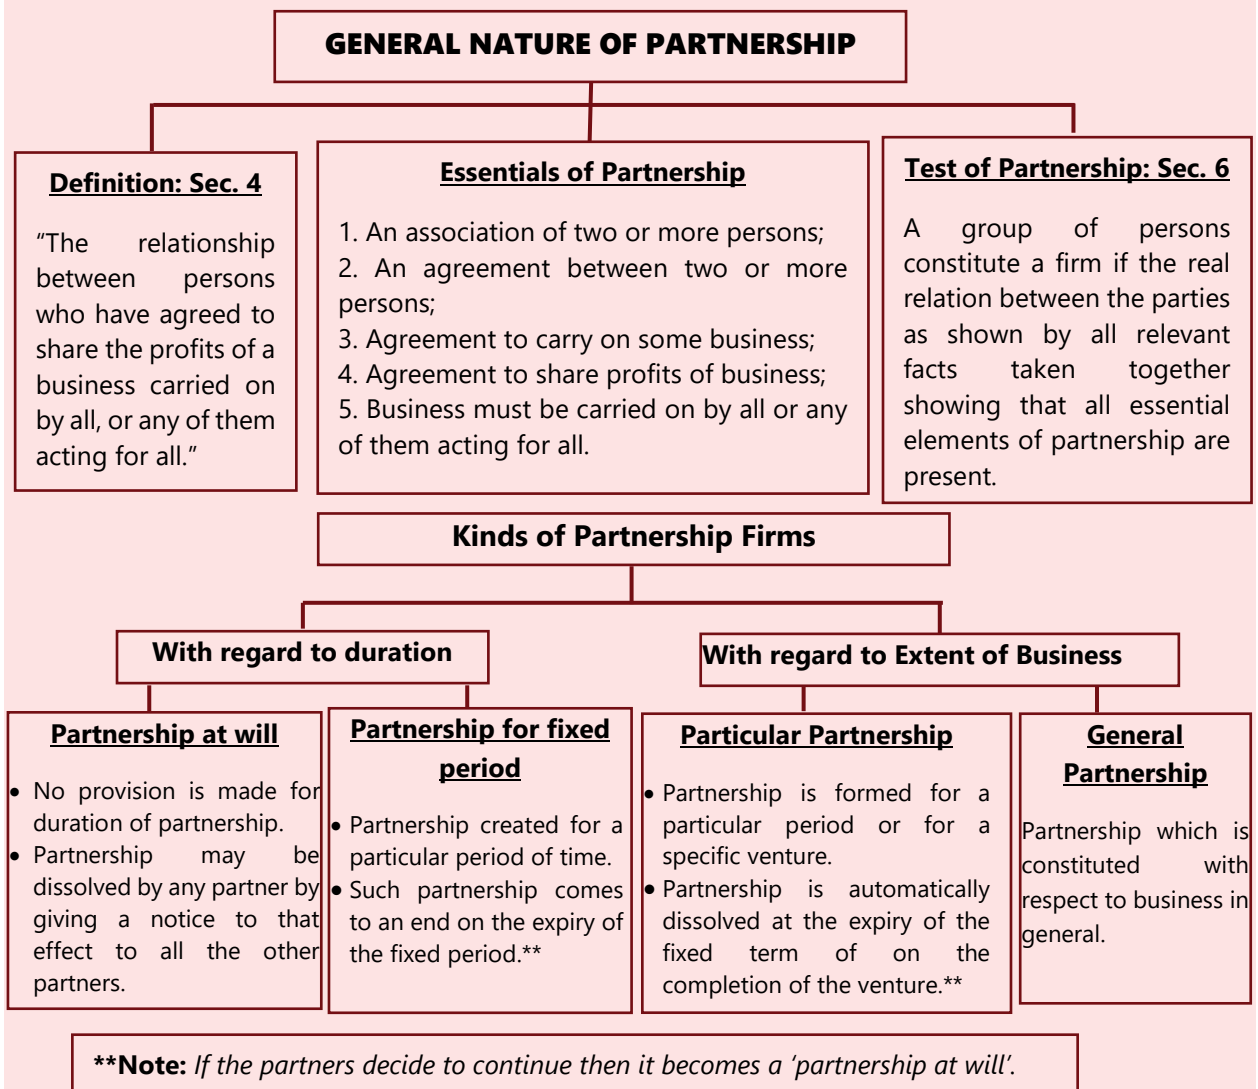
GENERAL NATURE OF PARTNERSHIP

Definition: Sec. 4

"The relationship between persons who have agreed to share the profits of a business carried on by all, or any of them acting for all."

Essentials of Partnership

1. An association of two or more persons;
2. An agreement between two or more persons;
3. Agreement to carry on some business;
4. Agreement to share profits of business;
5. Business must be carried on by all or any of them acting for all.

Test of Partnership: Sec. 6

A group of persons constitute a firm if the real relation between the parties as shown by all relevant facts taken together showing that all essential elements of partnership are present.

Kinds of Partnership Firms

With regard to duration

With regard to Extent of Business

Partnership at will

- No provision is made for duration of partnership.
- Partnership may be dissolved by any partner by giving a notice to that effect to all the other partners.

Partnership for fixed period

- Partnership created for a particular period of time.
- Such partnership comes to an end on the expiry of the fixed period.**

Particular Partnership

- Partnership is formed for a particular period or for a specific venture.
- Partnership is automatically dissolved at the expiry of the fixed term of on the completion of the venture.**

General Partnership

Partnership which is constituted with respect to business in general.

**Note: If the partners decide to continue then it becomes a 'partnership at will'.